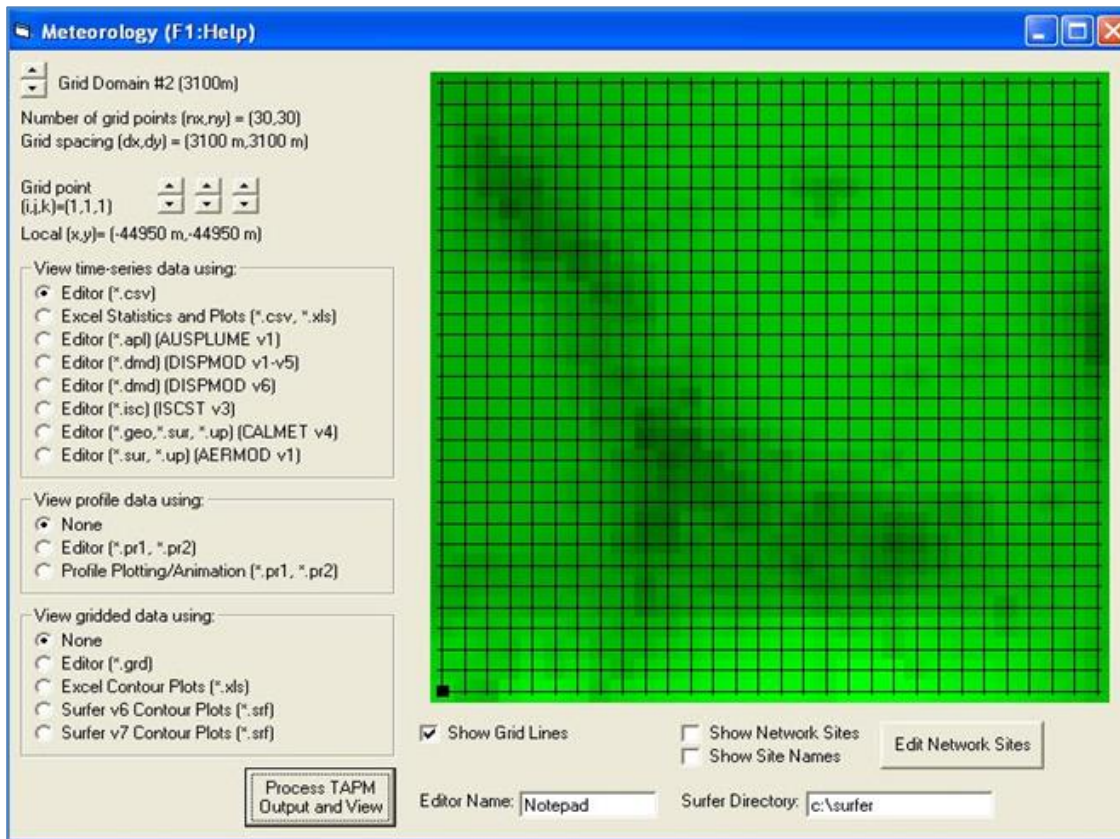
Meteorology (F1:Help)

Grid Domain #2 (3100m)

Number of grid points (nx,ny) = (30,30)
Grid spacing (dx,dy) = (3100 m,3100 m)

Grid point
(i,j,k)=(1,1,1)

Local (x,y)= (-44950 m,-44950 m)

View time-series data using:
Editor (*.csv)
Excel Statistics and Plots (*.csv, *.xls)
Editor (*.apl) (AUSPLUME v1)
Editor (*.dmd) (DISPMOD v1-v5)
Editor (*.dmd) (DISPMOD v6)
Editor (*.isc) (ISCST v3)
Editor (*.geo,*.sur, *.up) (CALMET v4)
Editor (*.sur, *.up) (AERMOD v1)

View profile data using:
None
Editor (*.pr1, *.pr2)
Profile Plotting/Animation (*.pr1, *.pr2)

View gridded data using:
None
Editor (*.grd)
Excel Contour Plots (*.xls)
Surfer v6 Contour Plots (*.srf)
Surfer v7 Contour Plots (*.srf)

Process TAPM Output and View

Show Grid Lines

Show Network Sites
Show Site Names

Edit Network Sites

Editor Name: Notepad

Surfer Directory: c:\surfer